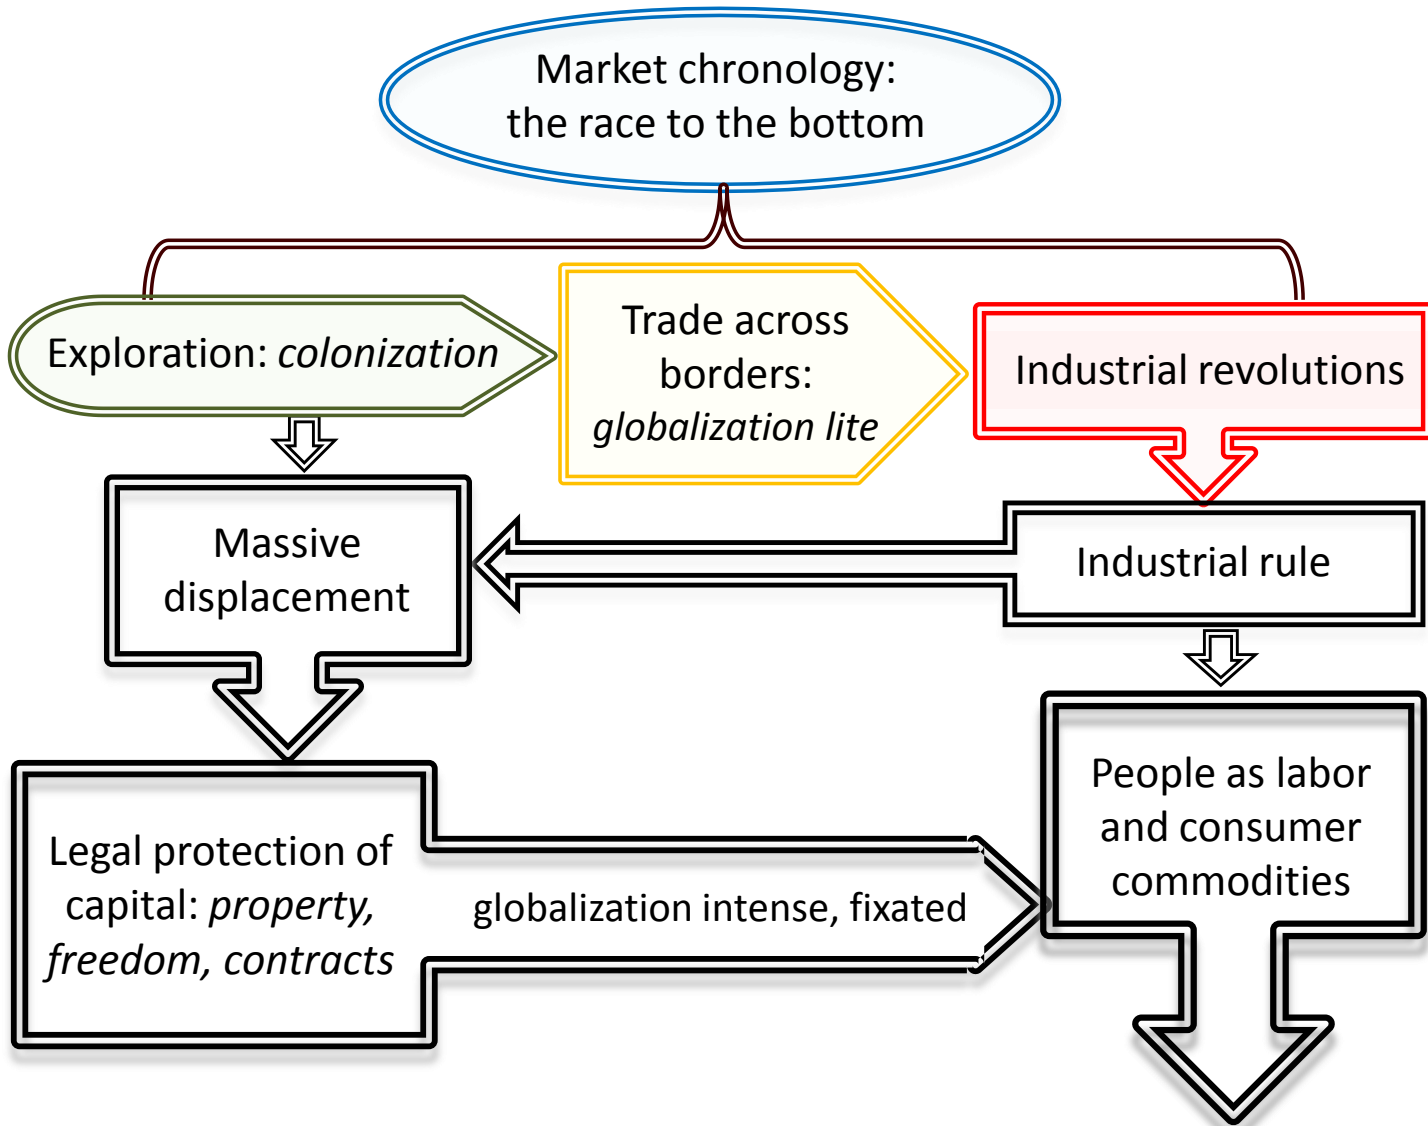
Market chronology:
the race to the bottom

Exploration: *colonization*

Trade across borders: *globalization lite*

Industrial revolutions

Massive displacement

Industrial rule

People as labor and consumer commodities

Legal protection of capital: *property, freedom, contracts*

globalization intense, fixated